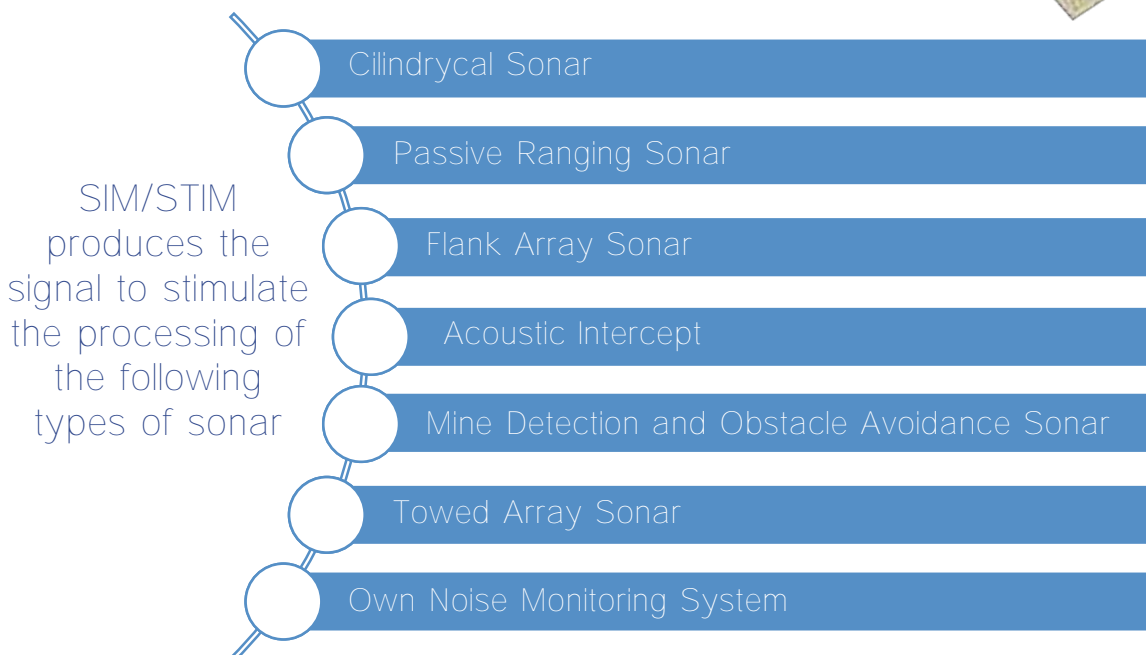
SIM/STIM produces the signal to stimulate the processing of the following types of sonar

Cilindrycal Sonar

Passive Ranging Sonar

Flank Array Sonar

Acoustic Intercept

Mine Detection and Obstacle Avoidance Sonar

Towed Array Sonar

Own Noise Monitoring System